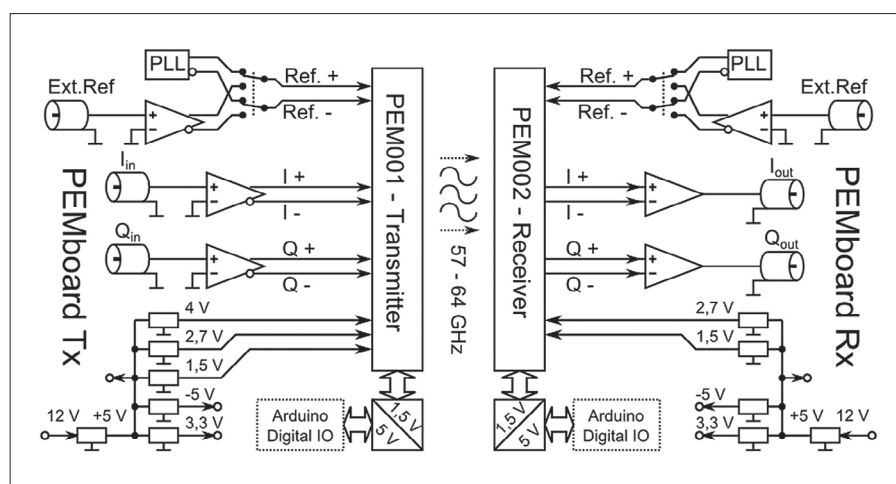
PEMboard Tx

PLL

Ext.Ref

Ref. +

Ref. -

$I_{in}$

I +

I -

$Q_{in}$

Q +

Q -

4 V

2,7 V

1,5 V

-5 V

12 V

+5 V

3,3 V

Arduino Digital IO

1,5 V

5 V

PEM001 - Transmitter

57 - 64 GHz

PEM002 - Receiver

1,5 V

5 V

Arduino Digital IO

Ref. +

Ref. -

PLL

Ext.Ref

I +

I -

$I_{out}$

Q +

Q -

$Q_{out}$

2,7 V

1,5 V

-5 V

3,3 V

+5 V

12 V

PEMboard Rx